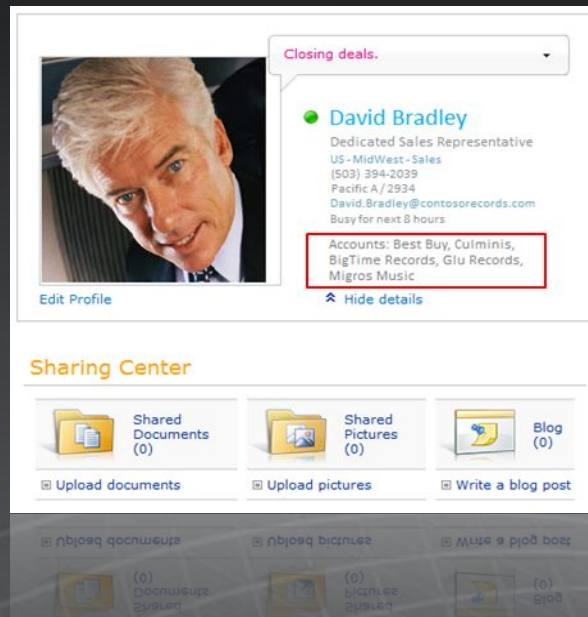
Closing deals.

David Bradley
Dedicated Sales Representative
US - MidWest - Sales
(503) 394-2039
Pacific A / 2934
David.Bradley@contosorecords.com
Busy for next 8 hours

Accounts: Best Buy, Culminis, BigTime Records, Glu Records, Migros Music

Edit Profile

Hide details

Sharing Center

Shared Documents (0)

Shared Pictures (0)

Blog (0)

Upload documents

Upload pictures

Write a blog post